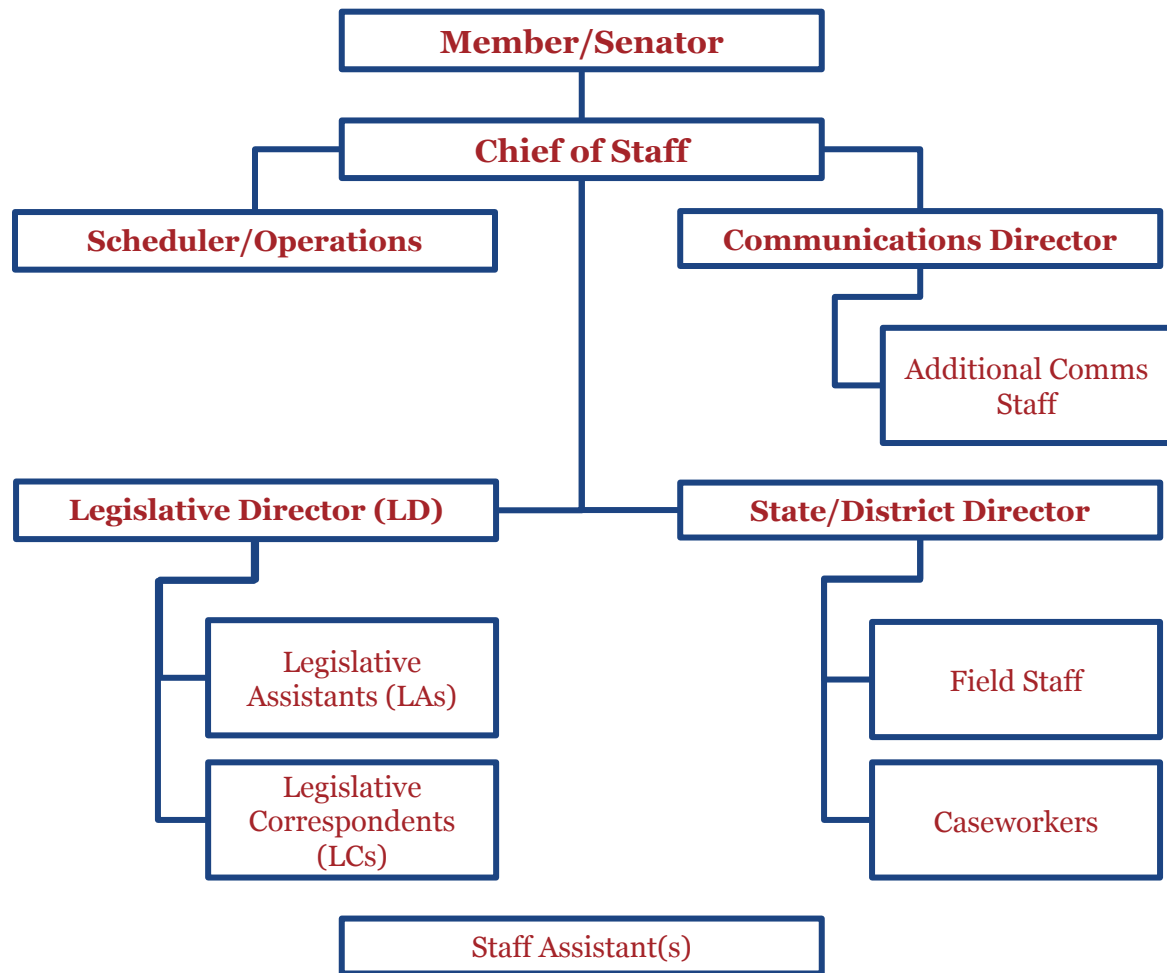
Member/Senator

Chief of Staff

Scheduler/Operations

Communications Director

Additional Comms Staff

Legislative Director (LD)

State/District Director

Legislative Assistants (LAs)

Legislative Correspondents (LCs)

Field Staff

Caseworkers

Staff Assistant(s)